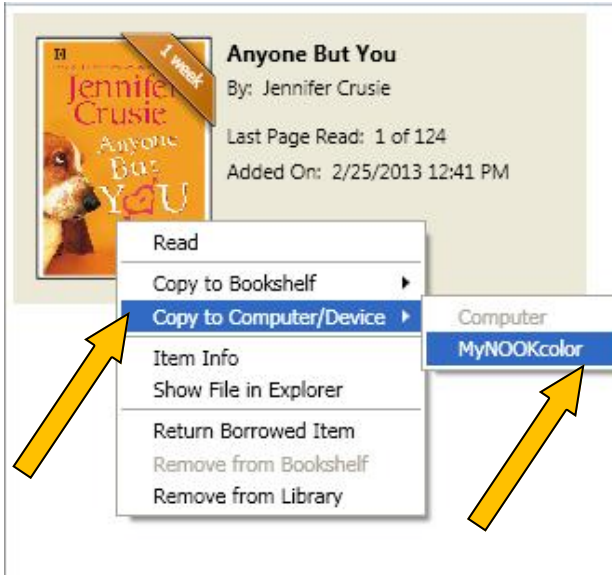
Jennifer Crusie
Anyone But YOU
1 week

Anyone But You
By: Jennifer Crusie
Last Page Read: 1 of 124
Added On: 2/25/2013 12:41 PM

Read
Copy to Bookshelf
Copy to Computer/Device
Item Info
Show File in Explorer
Return Borrowed Item
Remove from Bookshelf
Remove from Library

Computer
MyNOOKcolor